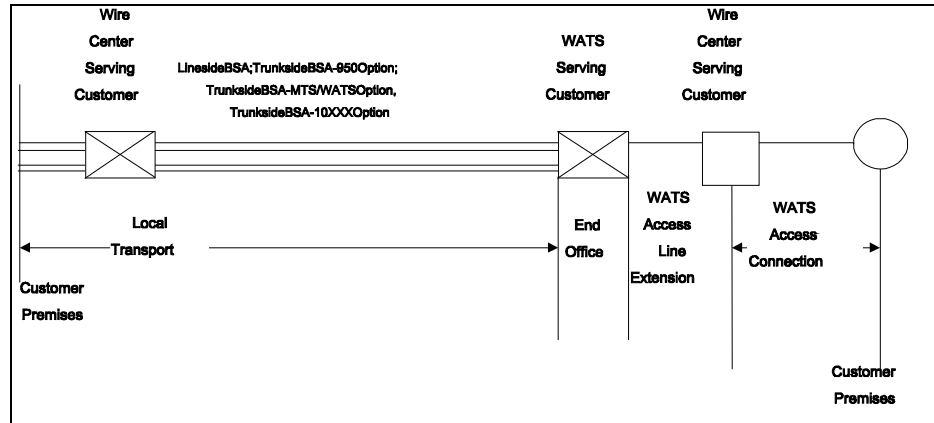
Wire
Center
Serving
Customer

LinesideBSA;TrunksideBSA-950Option;
TrunksideBSA-MTS/WATSOption,
TrunksideBSA-10XXXOption

WATS
Serving
Customer

Wire
Center
Serving
Customer

Local
Transport

End
Office

WATS
Access
Line
Extension

WATS
Access
Connection

Customer
Premises

Customer
Premises